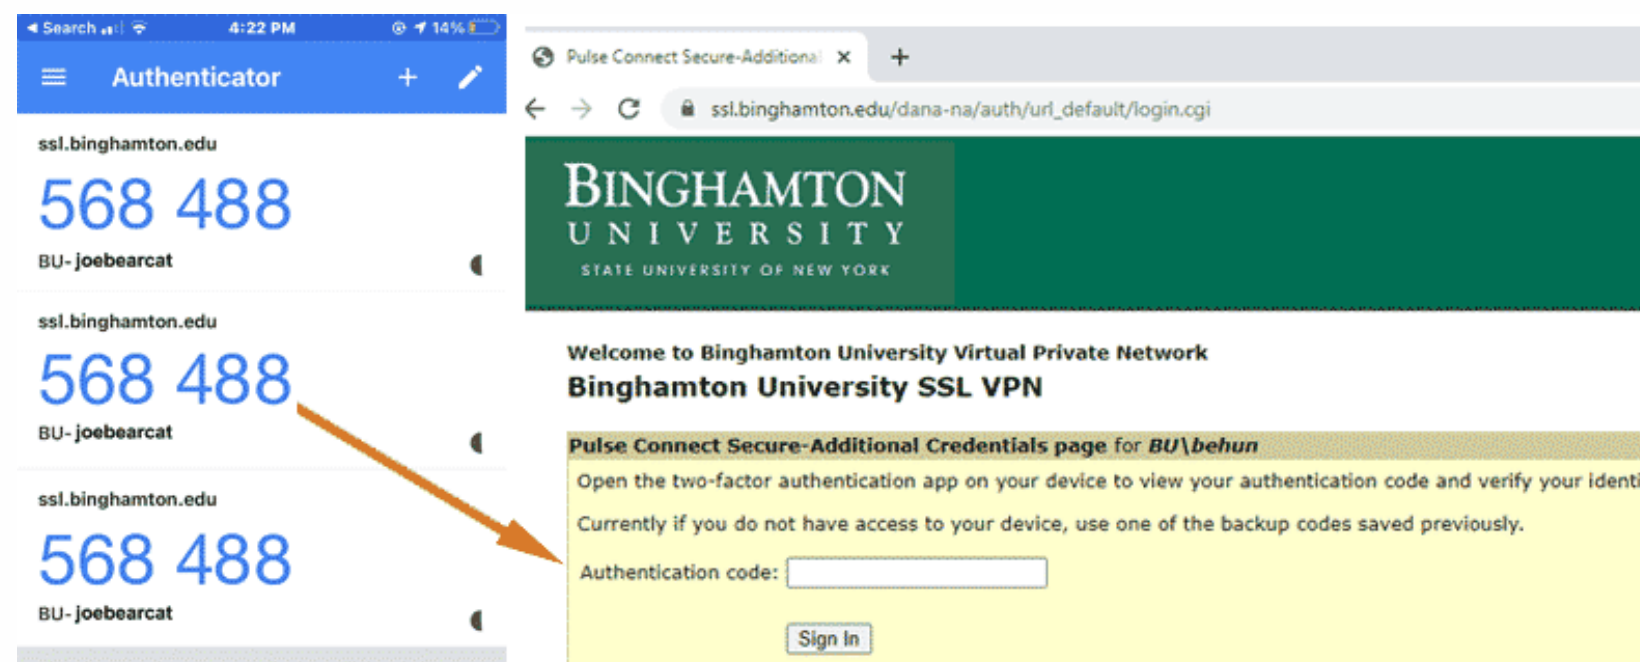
◂ Search 4:22 PM 14%

Authenticator + 

ssl.binghamton.edu
568 488
BU- joebearcat

ssl.binghamton.edu
568 488
BU- joebearcat

ssl.binghamton.edu
568 488
BU- joebearcat

Pulse Connect Secure-Additional ×  +

ssl.binghamton.edu/dana-na/auth/url_default/login.cgi

BINGHAMTON
UNIVERSITY
STATE UNIVERSITY OF NEW YORK

Welcome to Binghamton University Virtual Private Network
Binghamton University SSL VPN

Pulse Connect Secure-Additional Credentials page for BU\behun
Open the two-factor authentication app on your device to view your authentication code and verify your identi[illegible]

Currently if you do not have access to your device, use one of the backup codes saved previously.

Authentication code:

Sign In